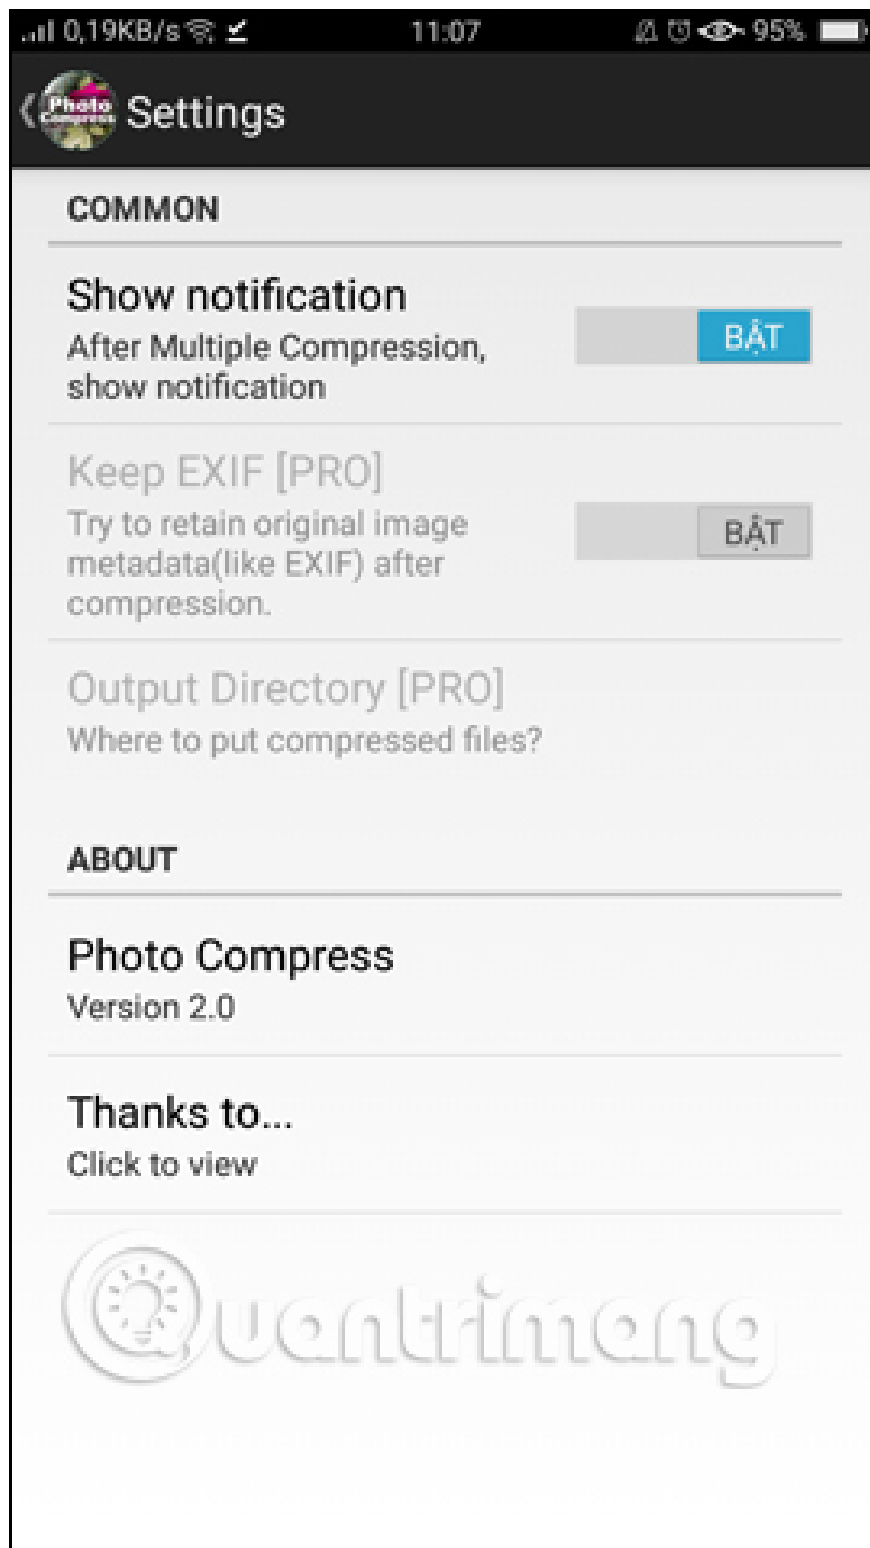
0,19KB/s 11:07 95%

Photo Compress Settings

COMMON

Show notification
After Multiple Compression, show notification

BẬT

Keep EXIF [PRO]
Try to retain original image metadata(like EXIF) after compression.

BẬT

Output Directory [PRO]
Where to put compressed files?

ABOUT

Photo Compress
Version 2.0

Thanks to...
Click to view

Quantrimang